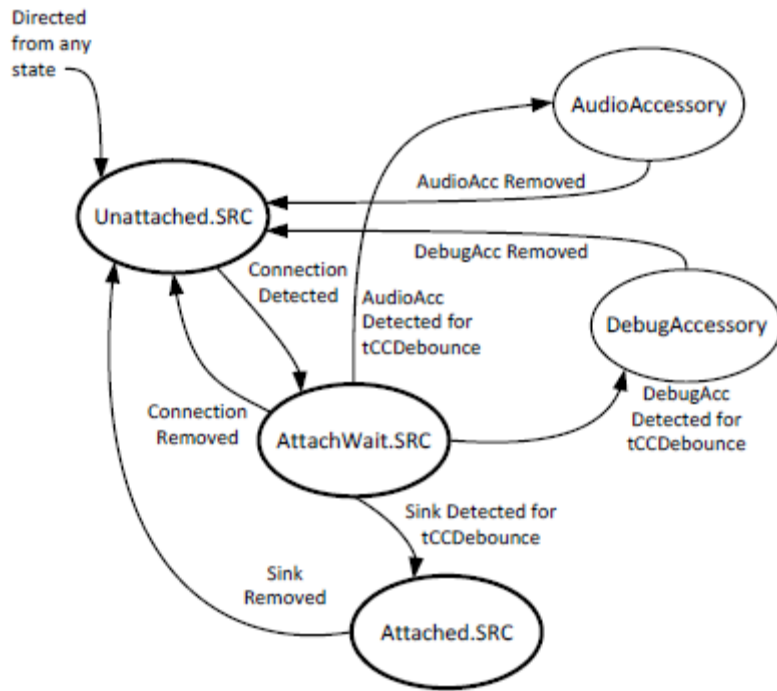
Directed from any state

AudioAccessory

AudioAcc Removed

Unattached.SRC

DebugAcc Removed

Connection Detected

AudioAcc Detected for tCCDebounce

DebugAccessory

DebugAcc Detected for tCCDebounce

Connection Removed

AttachWait.SRC

Sink Detected for tCCDebounce

Sink Removed

Attached.SRC